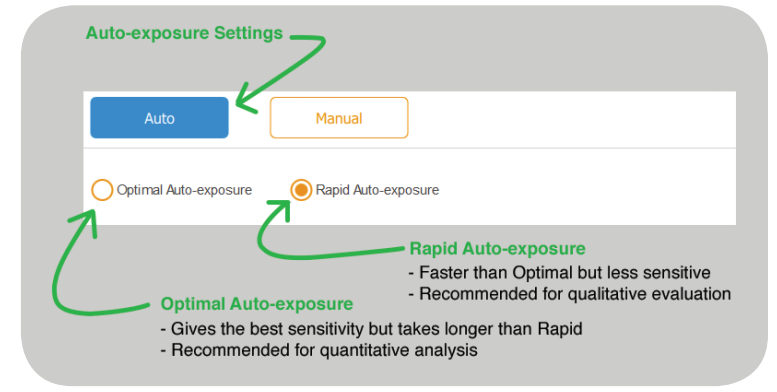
Auto-exposure Settings

Auto

Manual

Optimal Auto-exposure

Rapid Auto-exposure

Rapid Auto-exposure
- Faster than Optimal but less sensitive
- Recommended for qualitative evaluation

Optimal Auto-exposure
- Gives the best sensitivity but takes longer than Rapid
- Recommended for quantitative analysis